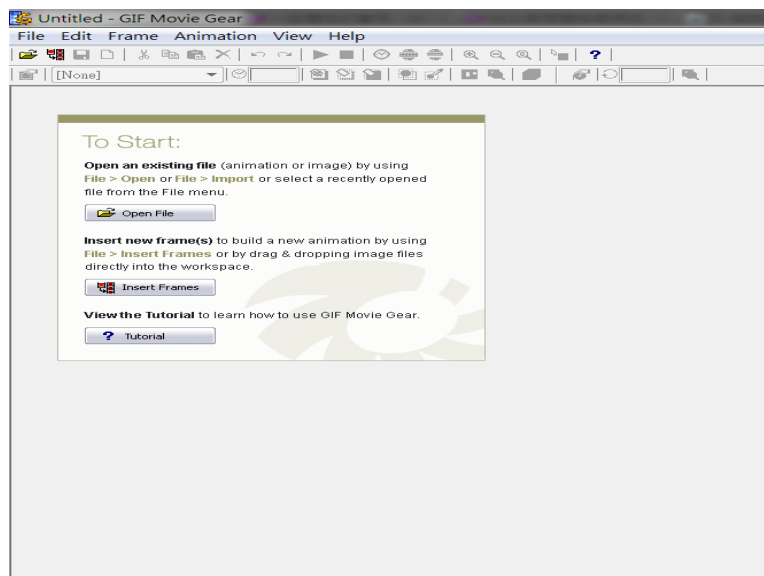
Untitled - GIF Movie Gear

File Edit Frame Animation View Help

[None]

To Start:

**Open an existing file** (animation or image) by using File > Open or File > Import or select a recently opened file from the File menu.

Open File

**Insert new frame(s)** to build a new animation by using File > Insert Frames or by drag & dropping image files directly into the workspace.

Insert Frames

**View the Tutorial** to learn how to use GIF Movie Gear.

Tutorial